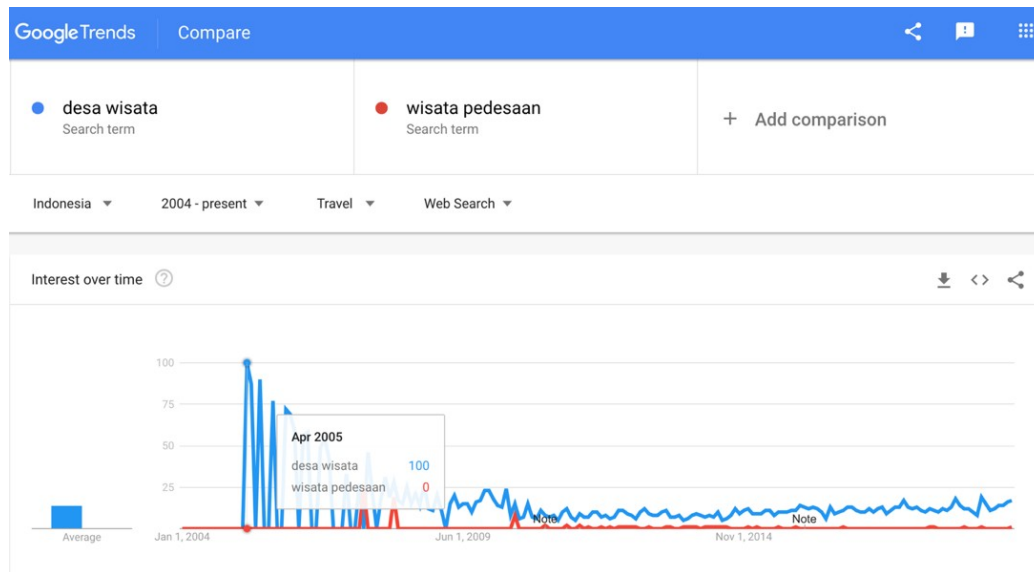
Google Trends Compare

desa wisata
Search term

wisata pedesaan
Search term

+ Add comparison

Indonesia ▾ 2004 - present ▾ Travel ▾ Web Search ▾

Interest over time

100
75
50
25

Apr 2005
desa wisata 100
wisata pedesaan 0

Note
Note

Average
Jan 1, 2004
Jun 1, 2009
Nov 1, 2014